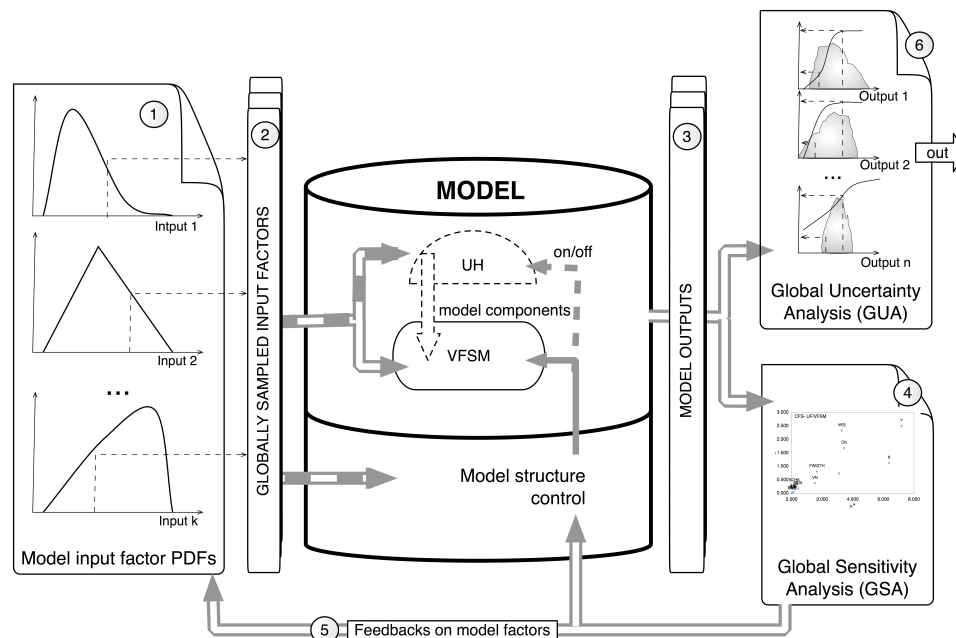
1
Intput 1
Input 2
...
Input k
Model input factor PDFs

2
GLOBALLY SAMPLED INPUT FACTORS

MODEL
UH
on/off
model components
VFSM
Model structure control

3
MODEL OUTPUTS

6
Output 1
Output 2
...
Output n
out
Global Uncertainty Analysis (GUA)

4
CFS- UF/VFSM
3.000
2.500
2.000
1.500
1.000
0.500
0.000
VKS
V
CN
FWIDTH
VN
0.000
2.000
4.000
6.000
8.000
Global Sensitivity Analysis (GSA)

5
Feedbacks on model factors